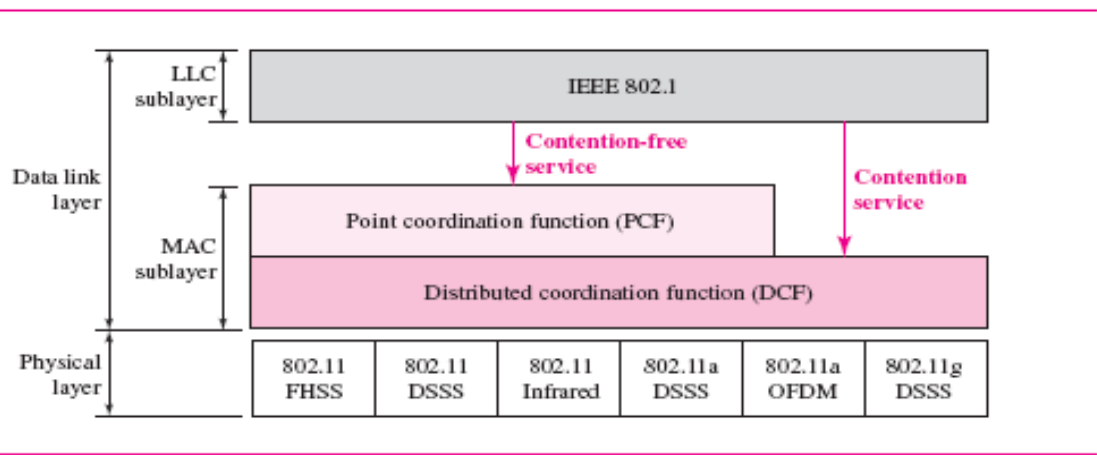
LLC sublayer

IEEE 802.1

Contention-free service

Contention service

Data link layer

MAC sublayer

Point coordination function (PCF)

Distributed coordination function (DCF)

Physical layer

| 802.11 FHSS | 802.11 DSSS | 802.11 Infrared | 802.11a DSSS | 802.11a OFDM | 802.11g DSSS |
|---|---|---|---|---|---|